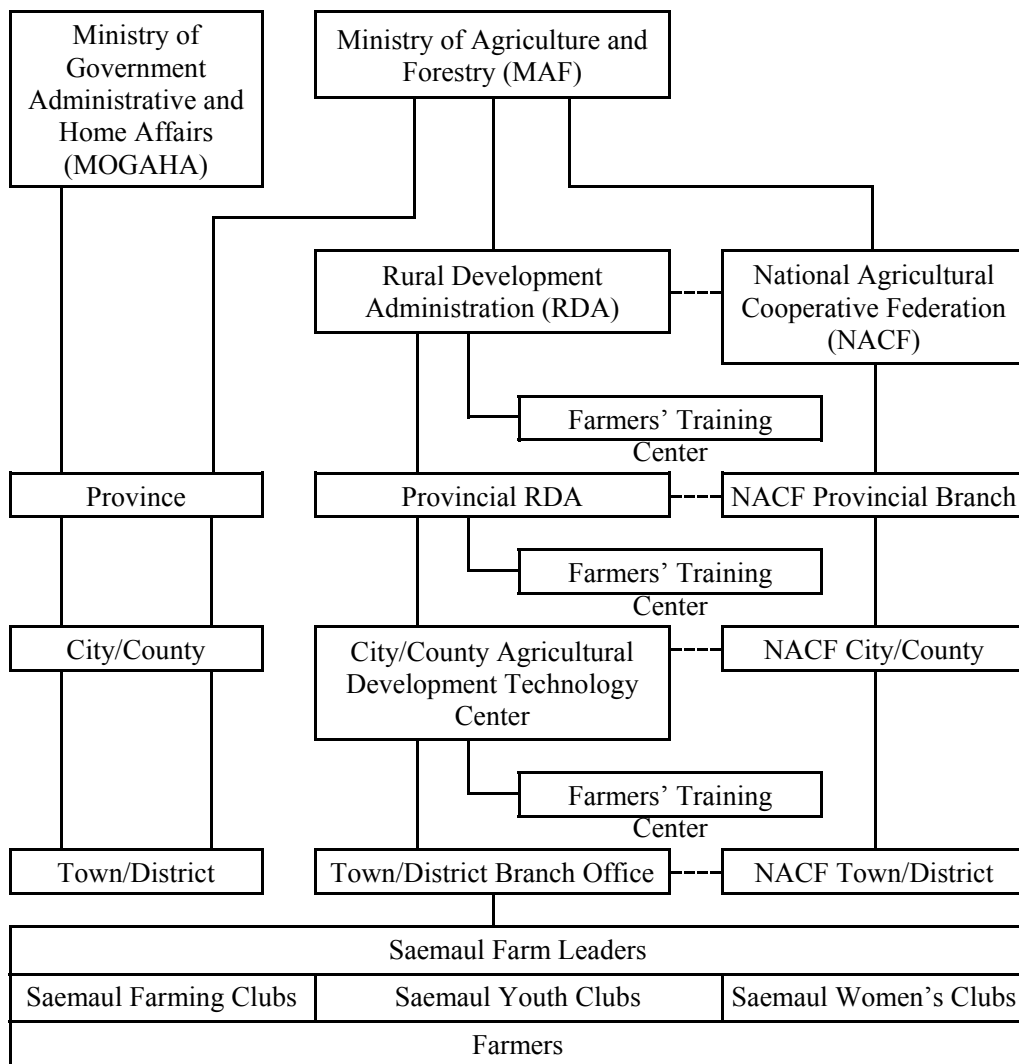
Ministry of Government Administrative and Home Affairs (MOGAHA)

Ministry of Agriculture and Forestry (MAF)

Rural Development Administration (RDA)

National Agricultural Cooperative Federation (NACF)

Farmers' Training Center

Province

Provincial RDA

NACF Provincial Branch

Farmers' Training Center

City/County

City/County Agricultural Development Technology Center

NACF City/County

Farmers' Training Center

Town/District

Town/District Branch Office

NACF Town/District

Saemaul Farm Leaders

Saemaul Farming Clubs

Saemaul Youth Clubs

Saemaul Women's Clubs

Farmers